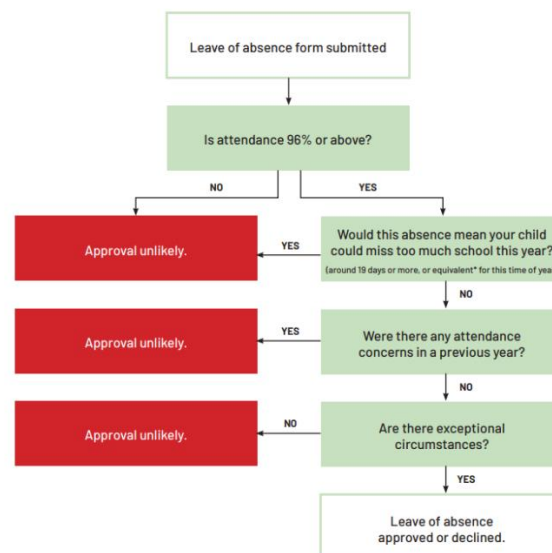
Leave of absence form submitted

Is attendance 96% or above?

NO

YES

Approval unlikely.

YES

Would this absence mean your child could miss too much school this year?

(around 19 days or more, or equivalent* for this time of yea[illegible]

NO

Approval unlikely.

YES

Were there any attendance concerns in a previous year?

NO

Approval unlikely.

NO

Are there exceptional circumstances?

YES

Leave of absence approved or declined.